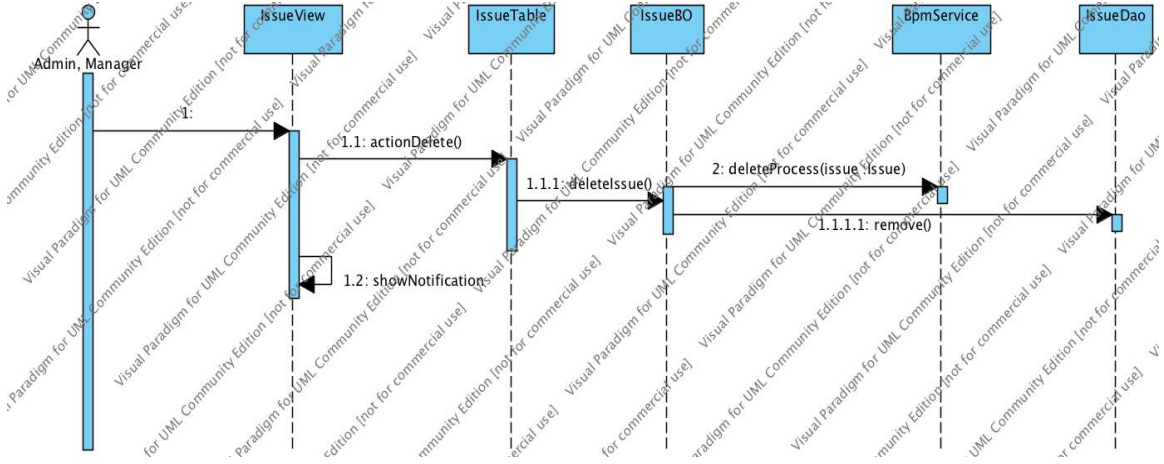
Admin, Manager

IssueView

IssueTable

IssueBO

BpmService

IssueDao

1:

1.1: actionDelete()

1.1.1: deleteIssue()

2: deleteProcess(issue :Issue)

1.1.1.1: remove()

1.2: showNotification

Visual Paradigm for UML Community Edition [not for commercial use]